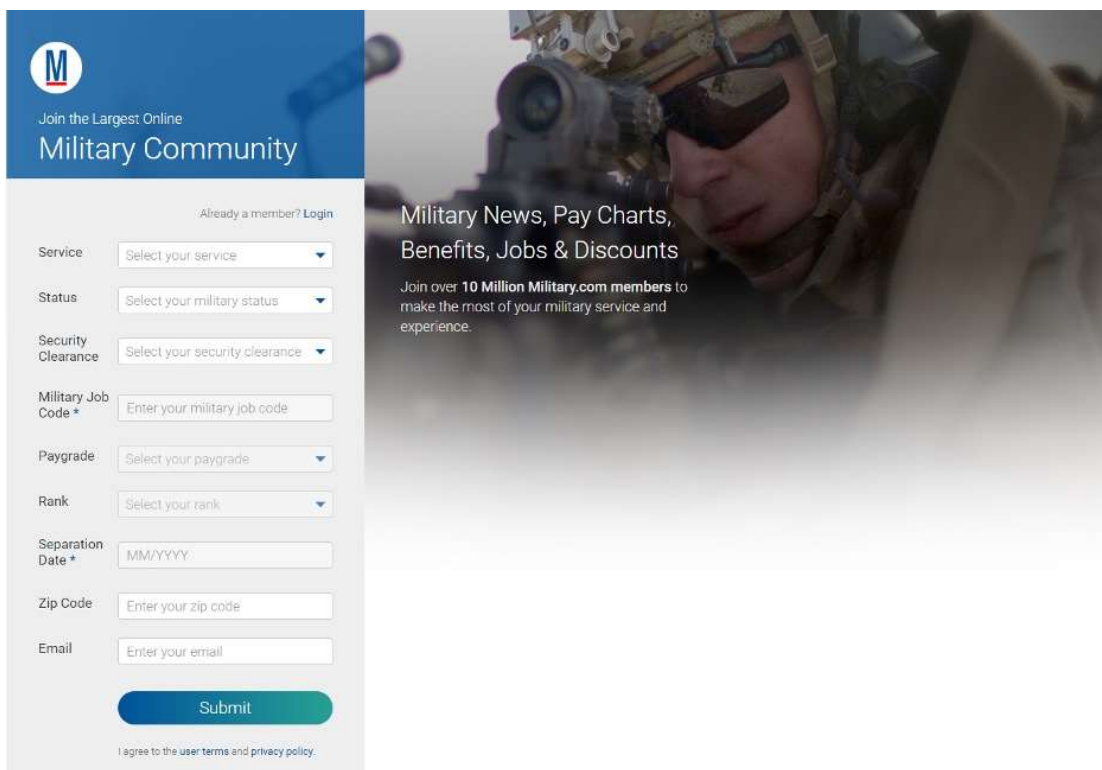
M

Join the Largest Online
Military Community

Already a member? Login

Service Select your service

Status Select your military status

Security Clearance Select your security clearance

Military Job Code * Enter your military job code

Paygrade Select your paygrade

Rank Select your rank

Separation Date * MM/YYYY

Zip Code Enter your zip code

Email Enter your email

Submit

I agree to the user terms and privacy policy.

Military News, Pay Charts, Benefits, Jobs & Discounts

Join over **10 Million Military.com members** to make the most of your military service and experience.